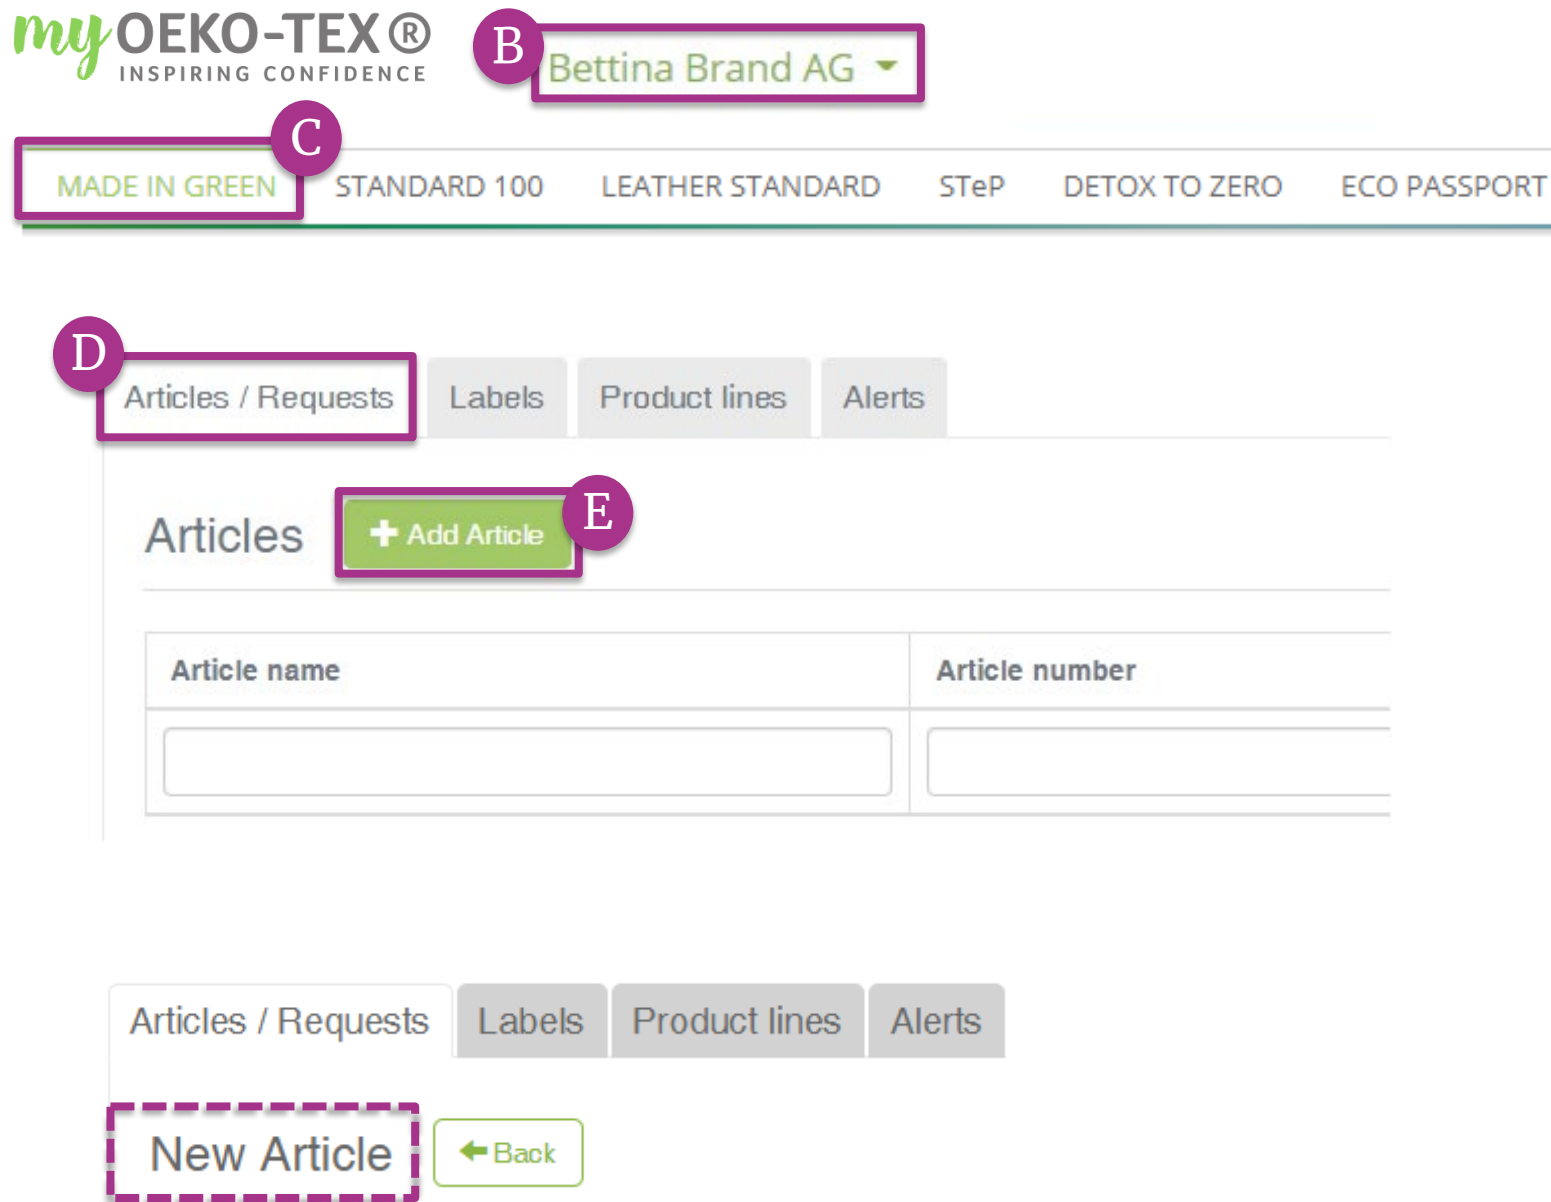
my OEKO-TEX®
INSPIRING CONFIDENCE

B

Bettina Brand AG

C

MADE IN GREEN STANDARD 100 LEATHER STANDARD STeP DETOX TO ZERO ECO PASSPORT

D

Articles / Requests Labels Product lines Alerts

Articles

+ Add Article

E

| Article name | Article number |
|---|---|
| | |

Articles / Requests Labels Product lines Alerts

New Article

Back